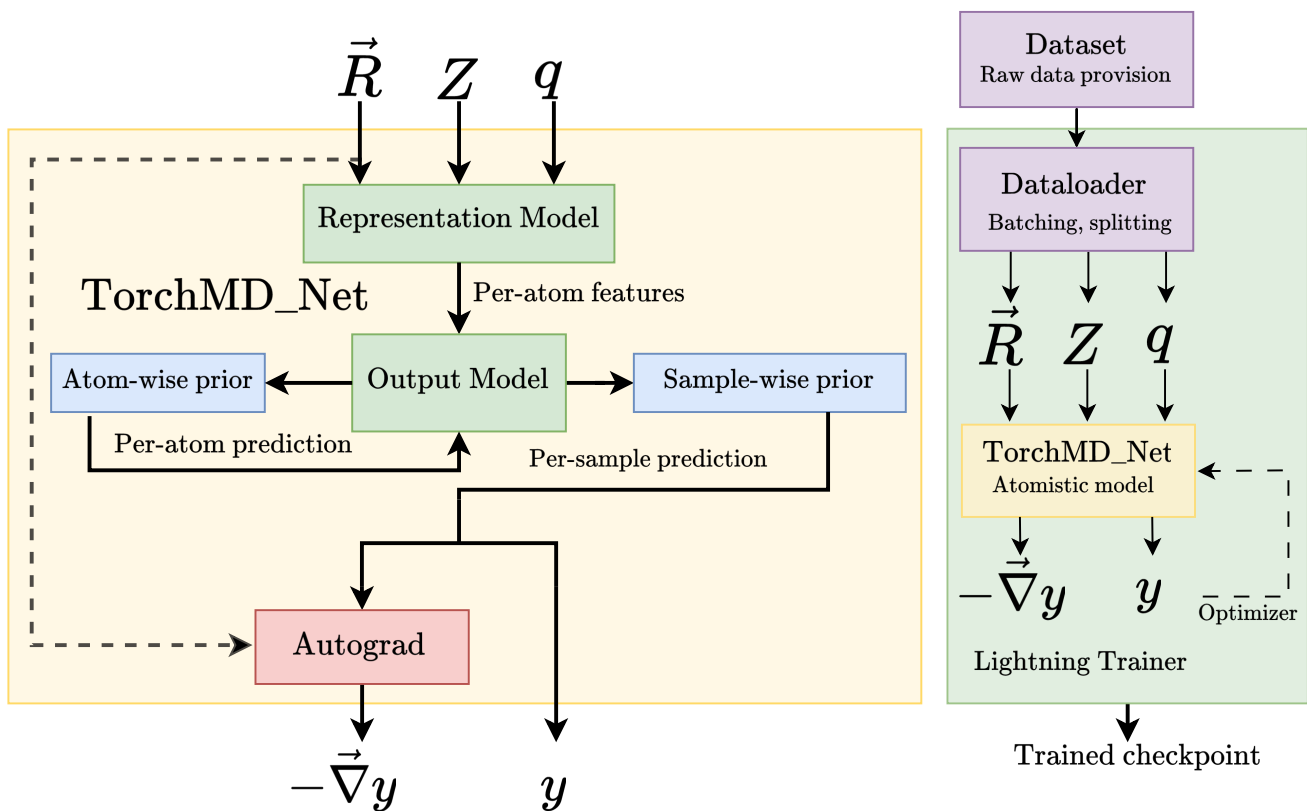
$\vec{R}$ $Z$ $q$

Representation Model

TorchMD_Net

Per-atom features

Atom-wise prior

Output Model

Sample-wise prior

Per-atom prediction

Per-sample prediction

Autograd

$-\vec{\nabla}y$ $y$

Dataset
Raw data provision

Dataloader
Batching, splitting

$\vec{R}$ $Z$ $q$

TorchMD_Net
Atomistic model

$-\vec{\nabla}y$ $y$

Optimizer

Lightning Trainer

Trained checkpoint